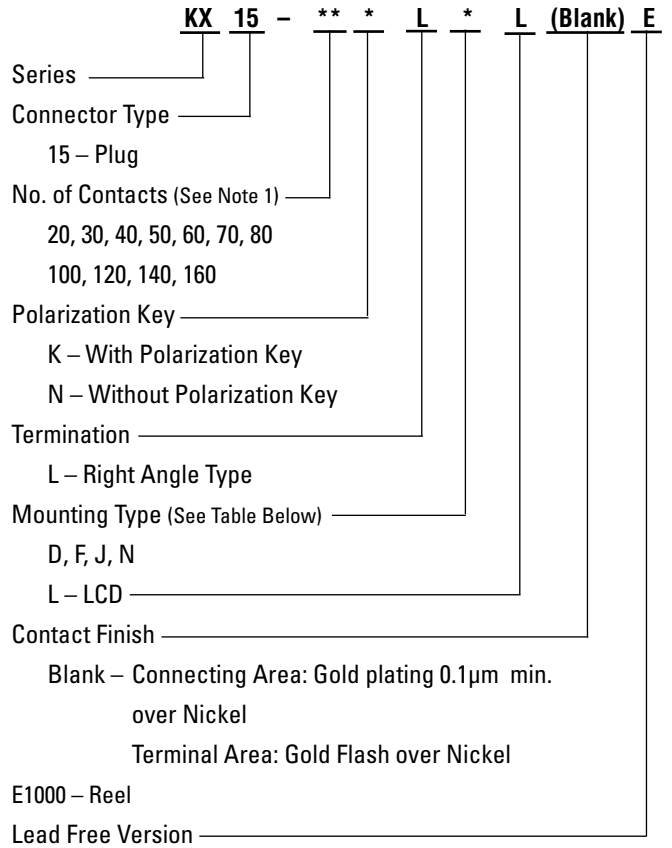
KX 15 – ** * L * L (Blank) E

Series

Connector Type

15 – Plug

No. of Contacts (See Note 1)

20, 30, 40, 50, 60, 70, 80

100, 120, 140, 160

Polarization Key

K – With Polarization Key

N – Without Polarization Key

Termination

L – Right Angle Type

Mounting Type (See Table Below)

D, F, J, N

L – LCD

Contact Finish

Blank – Connecting Area: Gold plating 0.1μm min. over Nickel

Terminal Area: Gold Flash over Nickel

E1000 – Reel

Lead Free Version